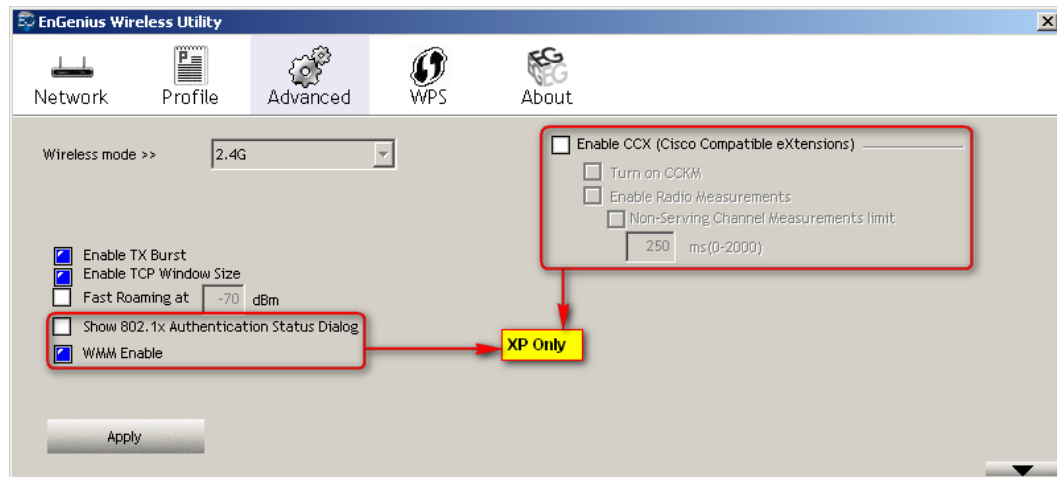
EnGenius Wireless Utility

Network
Profile
Advanced
WPS
About

Wireless mode >>
2.4G

Enable CCX (Cisco Compatible eXtensions)
Turn on CCKM
Enable Radio Measurements
Non-Serving Channel Measurements limit
250
ms(0-2000)

Enable TX Burst
Enable TCP Window Size
Fast Roaming at
-70
dBm
Show 802.1x Authentication Status Dialog
WMM Enable

XP Only

Apply